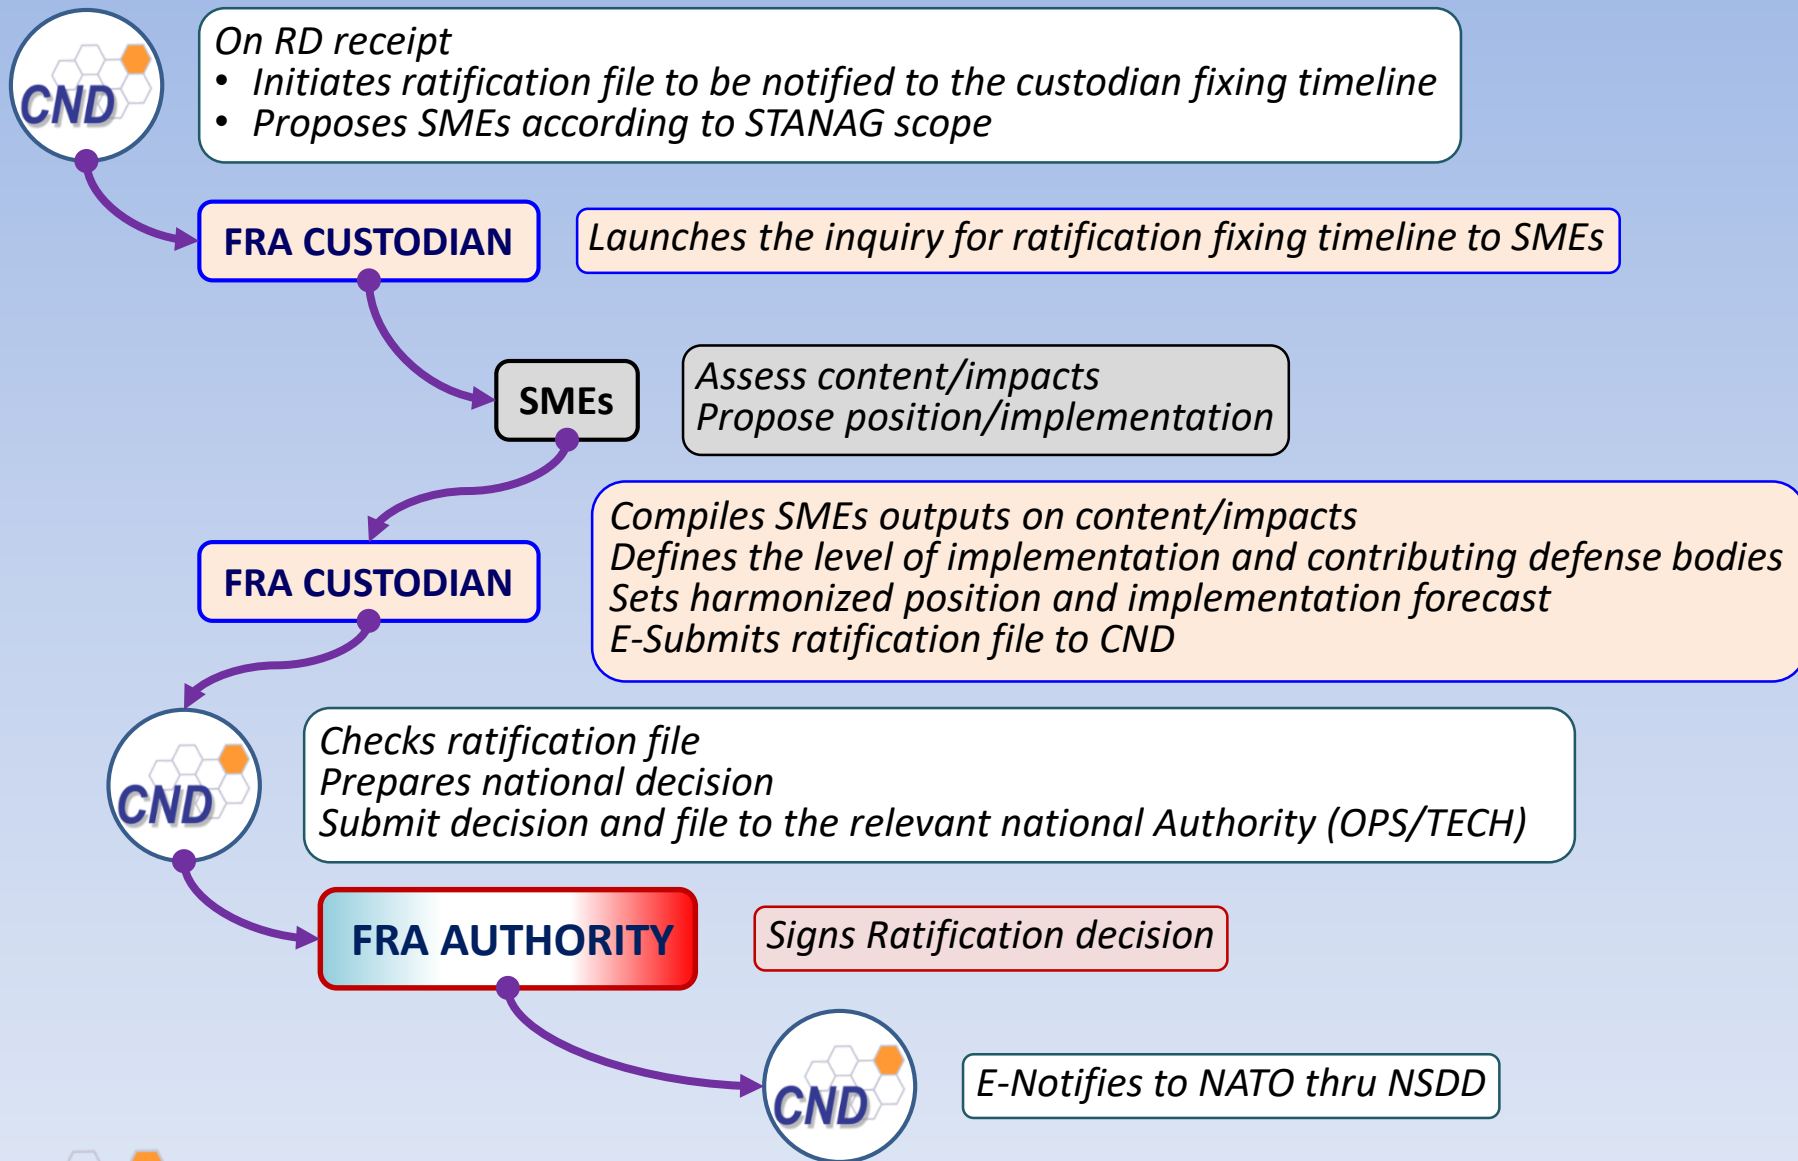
CND

On RD receipt
• Initiates ratification file to be notified to the custodian fixing timeline
• Proposes SMEs according to STANAG scope

FRA CUSTODIAN

Launches the inquiry for ratification fixing timeline to SMEs

SMEs

Assess content/impacts
Propose position/implementation

FRA CUSTODIAN

Compiles SMEs outputs on content/impacts
Defines the level of implementation and contributing defense bodies
Sets harmonized position and implementation forecast
E-Submits ratification file to CND

CND

Checks ratification file
Prepares national decision
Submit decision and file to the relevant national Authority (OPS/TECH)

FRA AUTHORITY

Signs Ratification decision

CND

E-Notifies to NATO thru NSDD